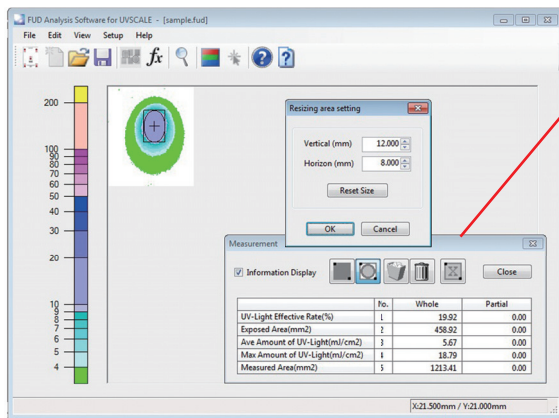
FUD Analysis Software for UVSCALE - [sample.fud]

File Edit View Setup Help

200
100
90
80
70
60
50
40
30
20
10
9
8
7
6
5
4

Resizing area setting

Vertical (mm) 12.000
Horizon (mm) 8.000
Reset Size
OK Cancel

Measurement

Information Display

Close

| | No. | Whole | Partial |
|---|---|---|---|
| UV-Light Effective Rate(%) | 1 | 19.92 | 0.00 |
| Exposed Area(mm2) | 2 | 458.92 | 0.00 |
| Ave Amount of UV-Light(mJ/cm2) | 3 | 5.67 | 0.00 |
| Max Amount of UV-Light(mJ/cm2) | 4 | 18.79 | 0.00 |
| Measured Area(mm2) | 5 | 1213.41 | 0.00 |

X:21.500mm / Y:21.000mm